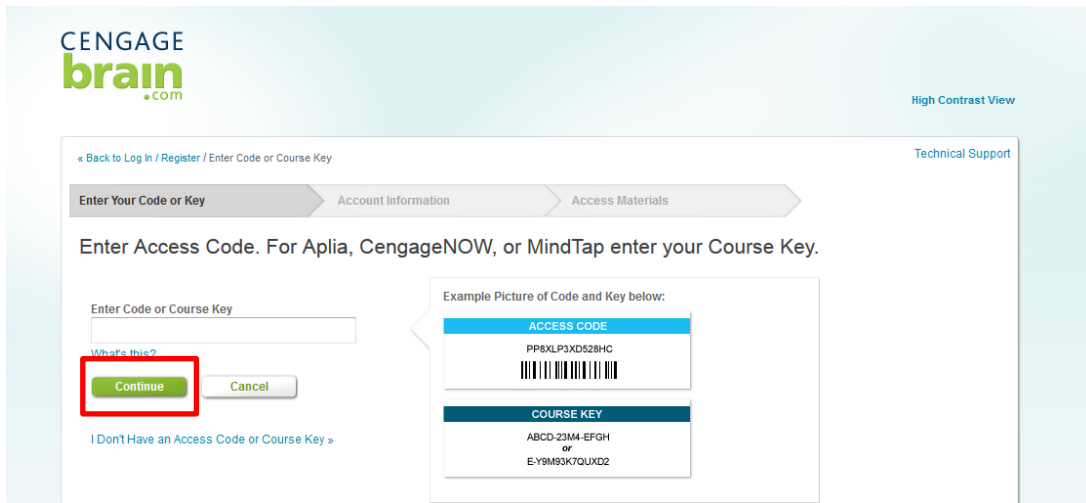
CENGAGE
brain
.com

High Contrast View

« Back to Log In / Register / Enter Code or Course Key

Technical Support

Enter Your Code or Key
Account Information
Access Materials

Enter Access Code. For Aplia, CengageNOW, or MindTap enter your Course Key.

Enter Code or Course Key

What's this?

Continue
Cancel

I Don't Have an Access Code or Course Key »

Example Picture of Code and Key below:

ACCESS CODE
PP8XLP3XD528HC

COURSE KEY
ABCD-23M4-EFGH
or
E-Y9M93K7QUXD2